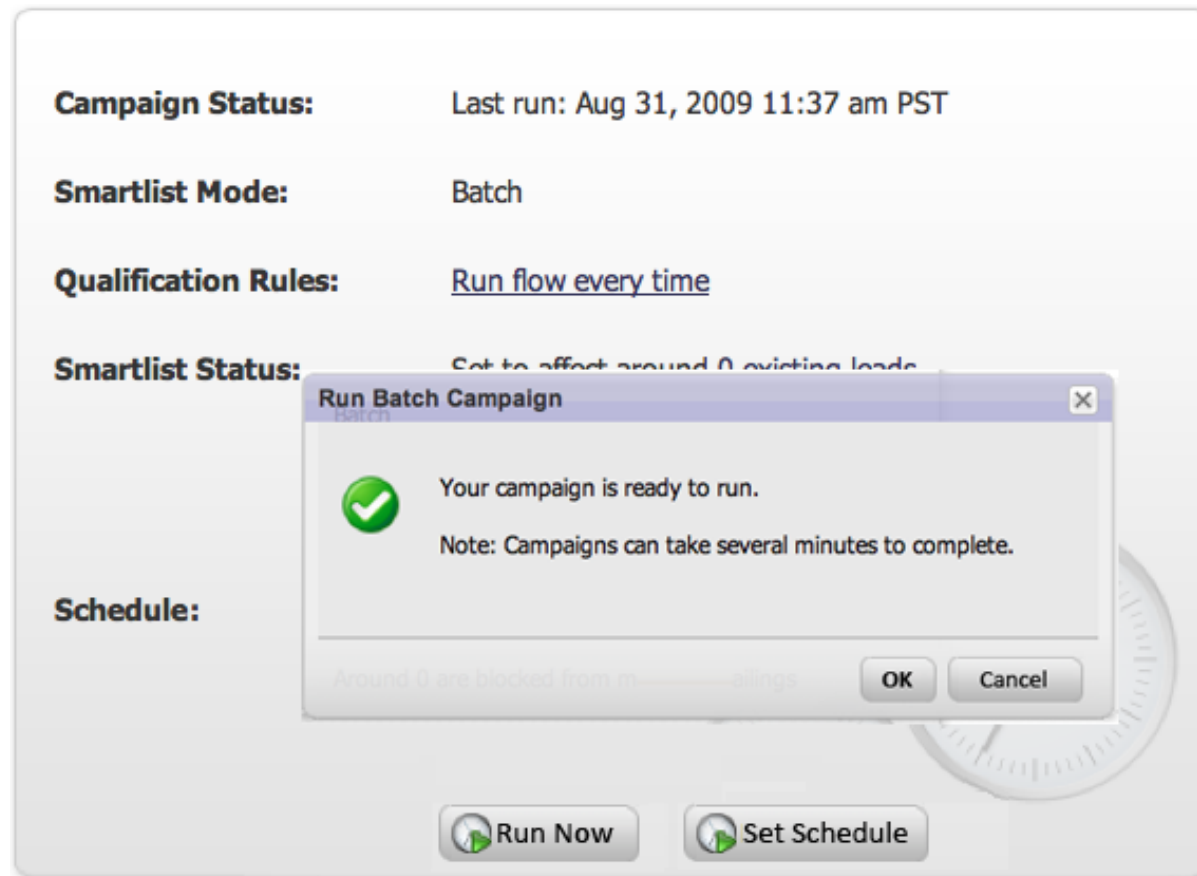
Campaign Status: Last run: Aug 31, 2009 11:37 am PST

Smartlist Mode: Batch

Qualification Rules: Run flow every time

Smartlist Status: Set to affect around 0 existing leads

Batch

Run Batch Campaign

Your campaign is ready to run.

Note: Campaigns can take several minutes to complete.

Schedule:

Around 0 are blocked from m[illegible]ailings

OK Cancel

Run Now Set Schedule